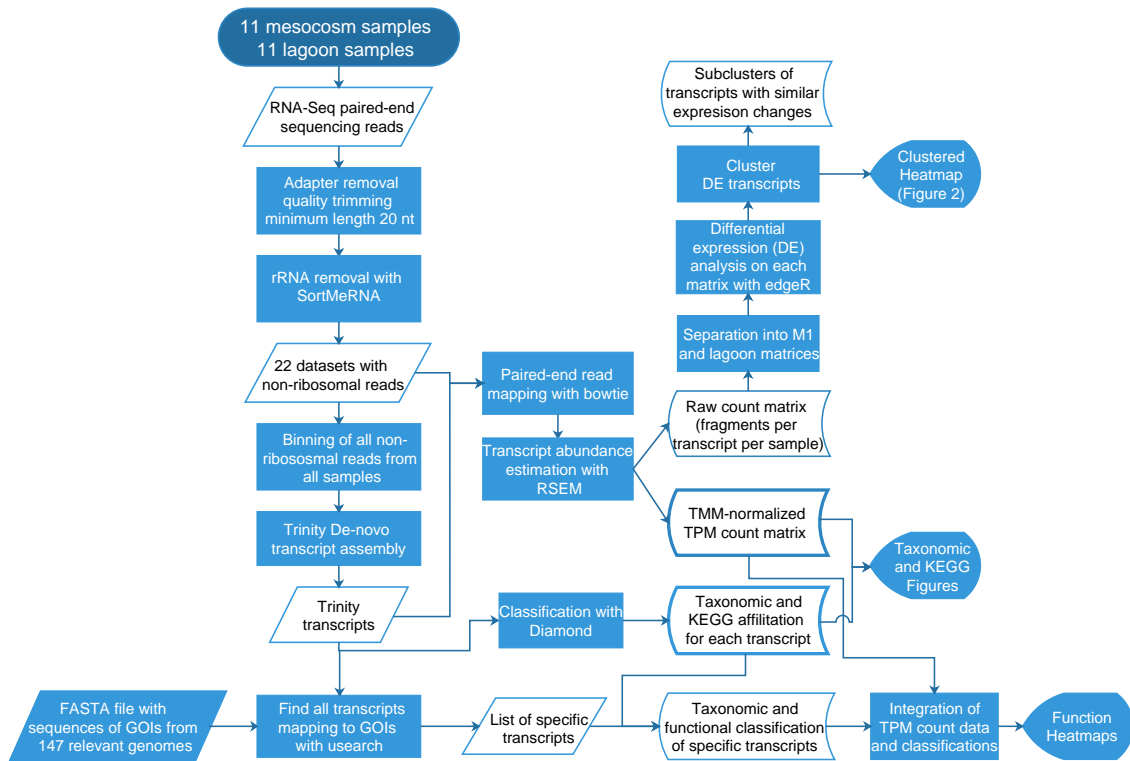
11 mesocosm samples
11 lagoon samples

RNA-Seq paired-end sequencing reads

Adapter removal quality trimming minimum length 20 nt

rRNA removal with SortMeRNA

22 datasets with non-ribosomal reads

Binning of all non-ribososmal reads from all samples

Trinity De-novo transcript assembly

Trinity transcripts

FASTA file with sequences of GOIs from 147 relevant genomes

Find all transcripts mapping to GOIs with usearch

List of specific transcripts

Paired-end read mapping with bowtie

Transcript abundance estimation with RSEM

Classification with Diamond

Raw count matrix (fragments per transcript per sample)

TMM-normalized TPM count matrix

Taxonomic and KEGG affilitation for each transcript

Taxonomic and functional classification of specific transcripts

Separation into M1 and lagoon matrices

Differential expression (DE) analysis on each matrix with edgeR

Cluster DE transcripts

Subclusters of transcripts with similar expresion changes

Clustered Heatmap (Figure 2)

Taxonomic and KEGG Figures

Integration of TPM count data and classifications

Function Heatmaps